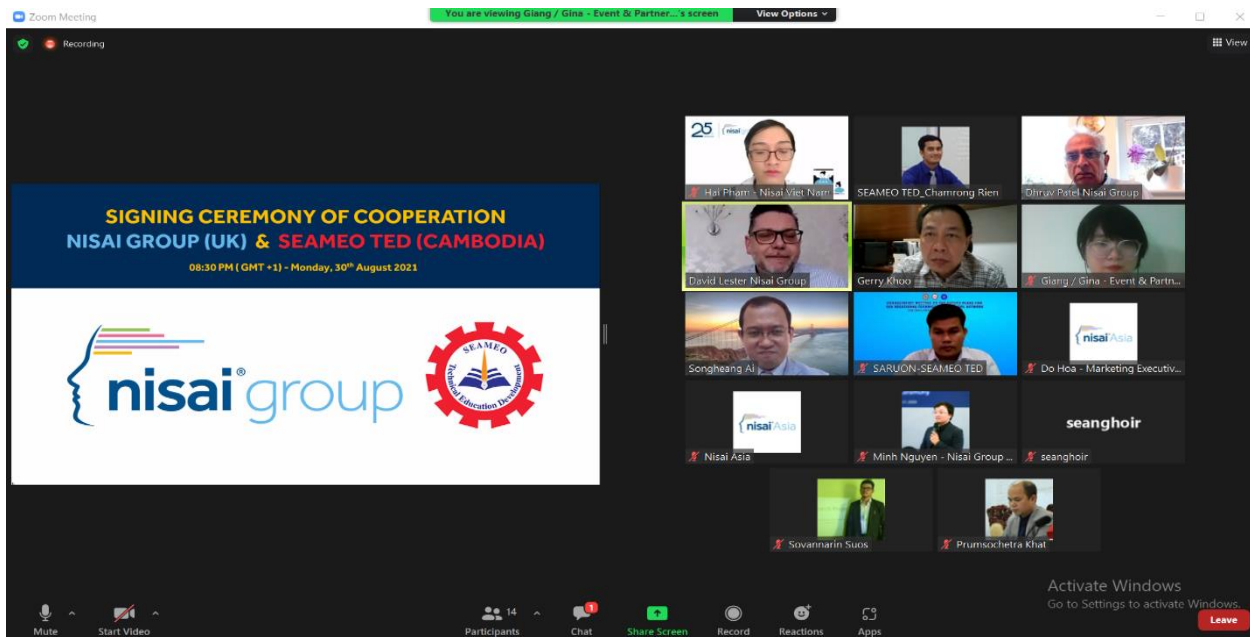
Zoom Meeting

You are viewing Giang / Gina - Event & Partner...'s screen

View Options

Recording

View

SIGNING CEREMONY OF COOPERATION
NISAI GROUP (UK) & SEAMEO TED (CAMBODIA)

08:30 PM ( GMT +1) - Monday, 30th August 2021

nisai® group

SEAMEO
Technical Education Development

25 nisai

Hai Pham - Nisai Viet Nam

SEAMEO TED_Chamrong Rien

Dhruv Patel Nisai Group

David Lester Nisai Group

Gerry Khoo

Giang / Gina - Event & Partn...

Songheang Ai

SARUON-SEAMEO TED

nisai Asia

Do Hoa - Marketing Executiv...

nisai Asia

Nisai Asia

Minh Nguyen - Nisai Group ...

seanghoir

seanghoir

Sovannarin Suos

Prumsochetra Khat

Activate Windows
Go to Settings to activate Windows.

Mute

Start Video

14
Participants

1
Chat

Share Screen

Record

Reactions

Apps

Leave